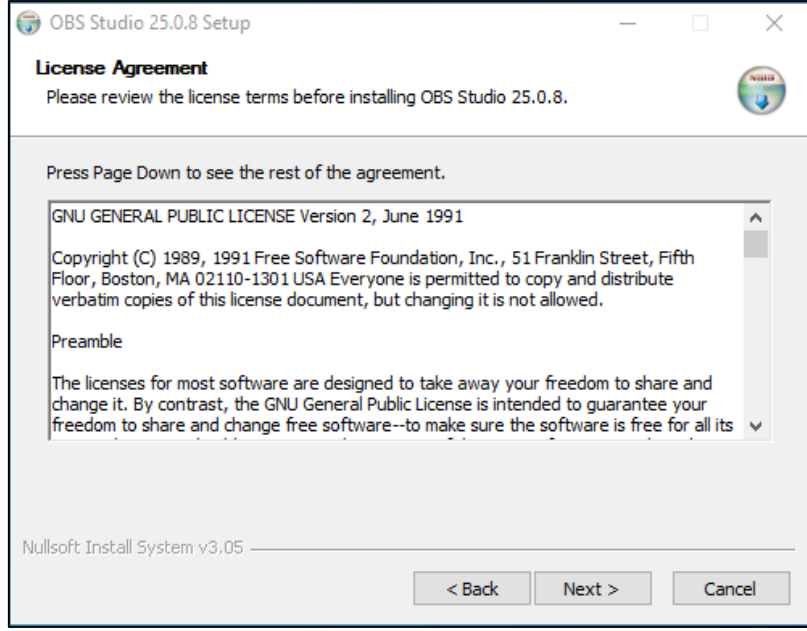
OBS Studio 25.0.8 Setup

License Agreement
Please review the license terms before installing OBS Studio 25.0.8.

Press Page Down to see the rest of the agreement.

GNU GENERAL PUBLIC LICENSE Version 2, June 1991

Copyright (C) 1989, 1991 Free Software Foundation, Inc., 51 Franklin Street, Fifth Floor, Boston, MA 02110-1301 USA Everyone is permitted to copy and distribute verbatim copies of this license document, but changing it is not allowed.

Preamble

The licenses for most software are designed to take away your freedom to share and change it. By contrast, the GNU General Public License is intended to guarantee your freedom to share and change free software--to make sure the software is free for all its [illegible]

Nullsoft Install System v3.05

< Back Next > Cancel